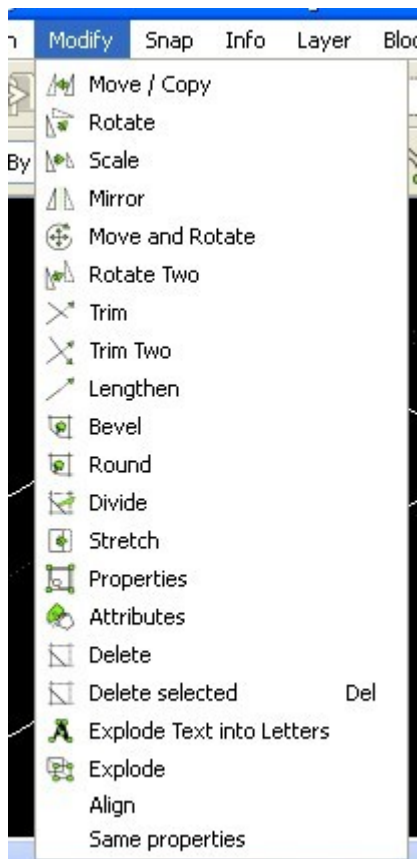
n Modify Snap Info Layer Blo

By

Move / Copy
Rotate
Scale
Mirror
Move and Rotate
Rotate Two
Trim
Trim Two
Lengthen
Bevel
Round
Divide
Stretch
Properties
Attributes
Delete
Delete selected Del
Explode Text into Letters
Explode
Align
Same properties